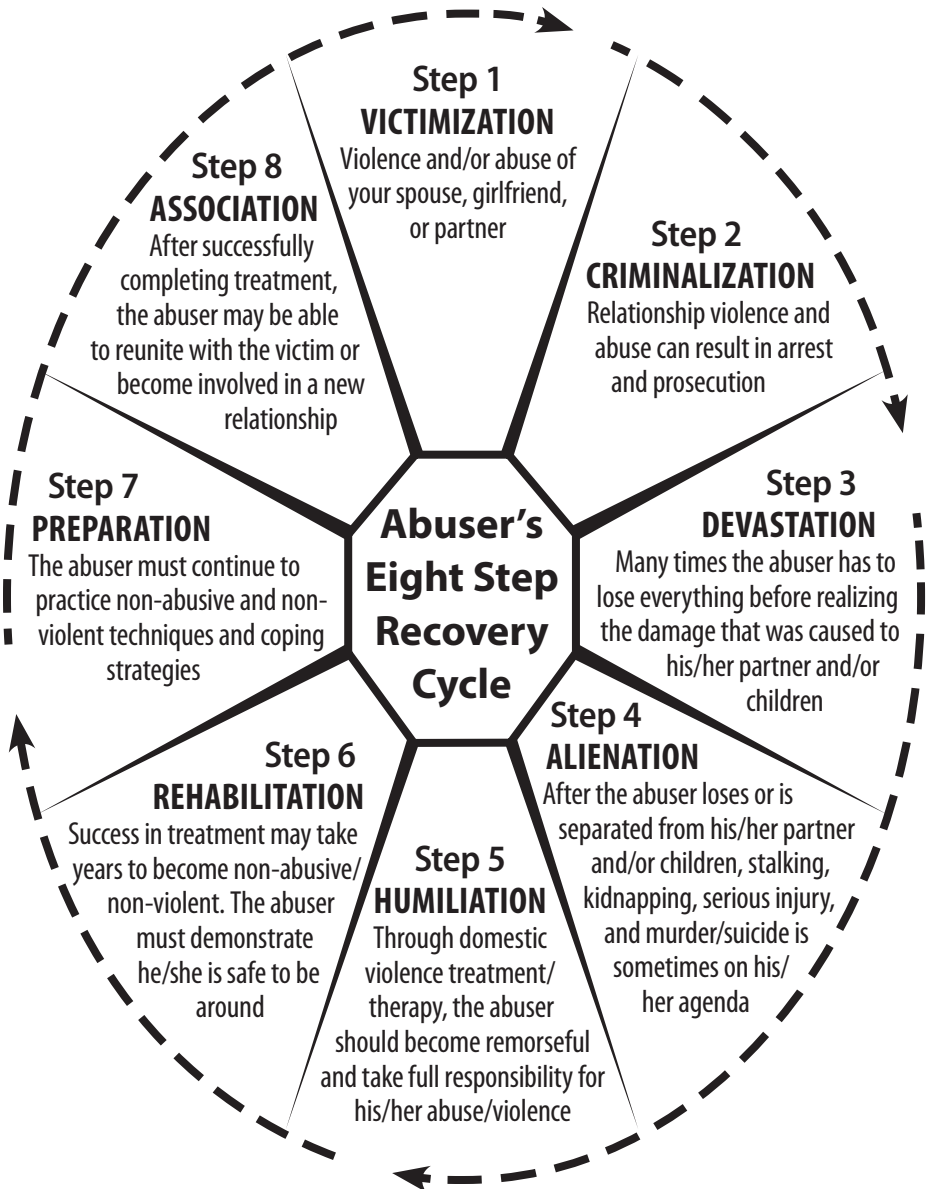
Abuser's Eight Step Recovery Cycle

Step 1
VICTIMIZATION
Violence and/or abuse of your spouse, girlfriend, or partner

Step 2
CRIMINALIZATION
Relationship violence and abuse can result in arrest and prosecution

Step 3
DEVASTATION
Many times the abuser has to lose everything before realizing the damage that was caused to his/her partner and/or children

Step 4
ALIENATION
After the abuser loses or is separated from his/her partner and/or children, stalking, kidnapping, serious injury, and murder/suicide is sometimes on his/her agenda

Step 5
HUMILIATION
Through domestic violence treatment/therapy, the abuser should become remorseful and take full responsibility for his/her abuse/violence

Step 6
REHABILITATION
Success in treatment may take years to become non-abusive/non-violent. The abuser must demonstrate he/she is safe to be around

Step 7
PREPARATION
The abuser must continue to practice non-abusive and non-violent techniques and coping strategies

Step 8
ASSOCIATION
After successfully completing treatment, the abuser may be able to reunite with the victim or become involved in a new relationship